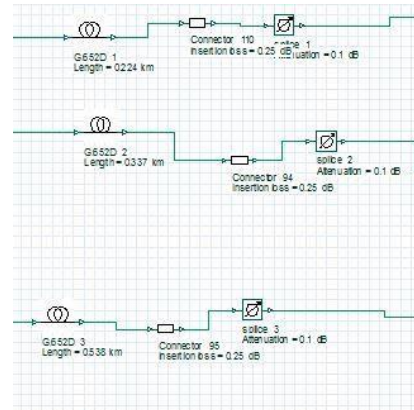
G652D 1
Length = 0.224 km

Connector 110
Insertion loss = 0.25 dB

splice 1
Attenuation = 0.1 dB

G652D 2
Length = 0.337 km

Connector 94
Insertion loss = 0.25 dB

splice 2
Attenuation = 0.1 dB

G652D 3
Length = 0.538 km

Connector 95
Insertion loss = 0.25 dB

splice 3
Attenuation = 0.1 dB